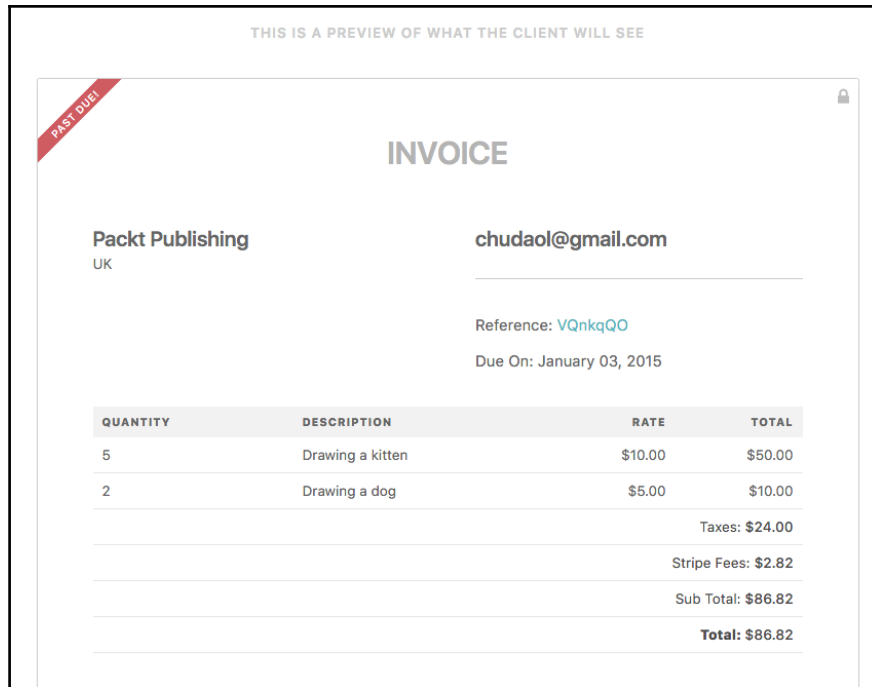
THIS IS A PREVIEW OF WHAT THE CLIENT WILL SEE

PAST DUE!

INVOICE

Packt Publishing
UK

chudaol@gmail.com

Reference: VQnkqQO

Due On: January 03, 2015

| QUANTITY | DESCRIPTION | RATE | TOTAL |
|---|---|---|---|
| 5 | Drawing a kitten | $10.00 | $50.00 |
| 2 | Drawing a dog | $5.00 | $10.00 |
| | | | Taxes: $24.00 |
| | | | Stripe Fees: $2.82 |
| | | | Sub Total: $86.82 |
| | | | Total: $86.82 |